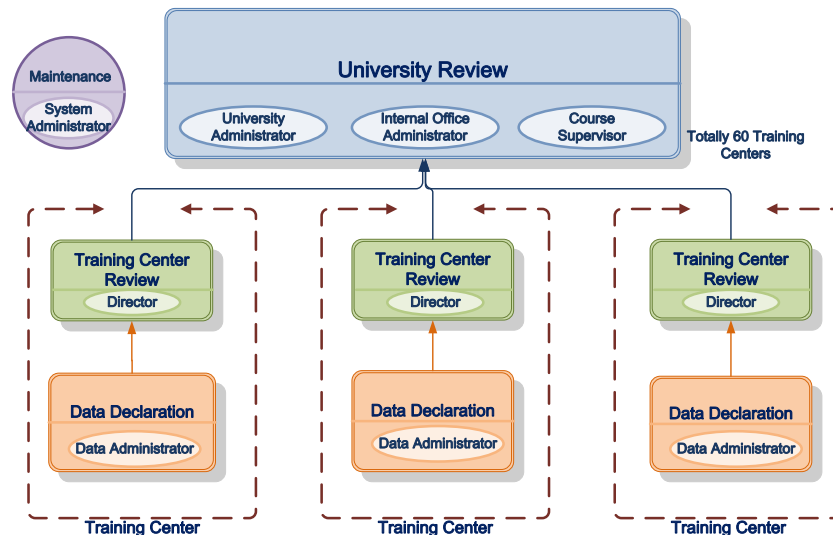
Maintenance

System Administrator

University Review

University Administrator

Internal Office Administrator

Course Supervisor

Totally 60 Training Centers

Training Center Review

Director

Data Declaration

Data Administrator

Training Center

Training Center Review

Director

Data Declaration

Data Administrator

Training Center

Training Center Review

Director

Data Declaration

Data Administrator

Training Center